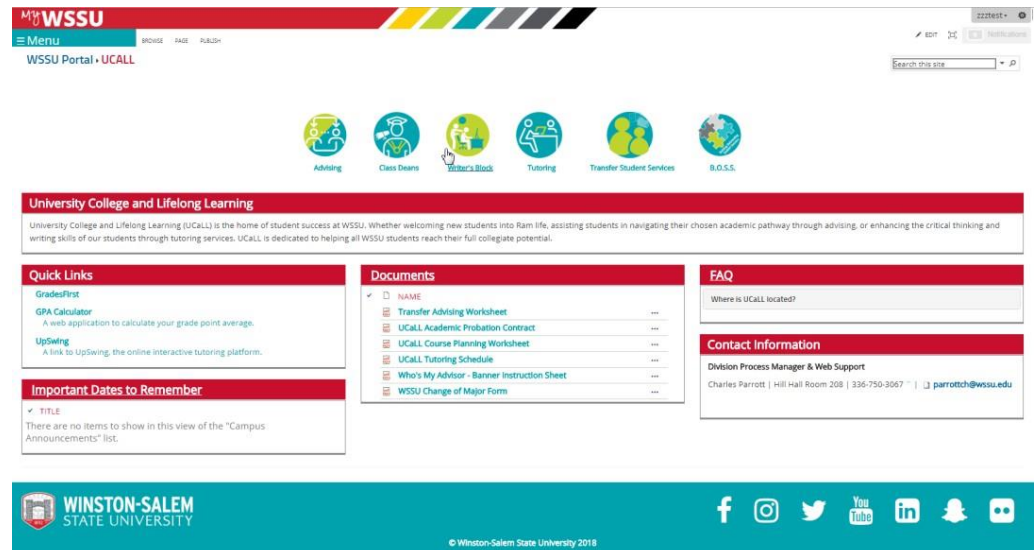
MyWSSU

zzztest ▾

≡ Menu BROWSE PAGE PUBLISH

EDIT Notifications

WSSU Portal › UCALL

Search this site

Advising Class Deans Writer's Block Tutoring Transfer Student Services B.O.S.S.

University College and Lifelong Learning

University College and Lifelong Learning (UCaLL) is the home of student success at WSSU. Whether welcoming new students into Ram life, assisting students in navigating their chosen academic pathway through advising, or enhancing the critical thinking and writing skills of our students through tutoring services. UCaLL is dedicated to helping all WSSU students reach their full collegiate potential.

Quick Links

GradesFirst

GPA Calculator
A web application to calculate your grade point average.

UpSwing
A link to UpSwing, the online interactive tutoring platform.

Important Dates to Remember

TITLE

There are no items to show in this view of the "Campus Announcements" list.

Documents

NAME

Transfer Advising Worksheet ...

UCaLL Academic Probation Contract ...

UCaLL Course Planning Worksheet ...

UCaLL Tutoring Schedule ...

Who's My Advisor - Banner Instruction Sheet ...

WSSU Change of Major Form ...

FAQ

Where is UCaLL located?

Contact Information

Division Process Manager & Web Support

Charles Parrott | Hill Hall Room 208 | 336-750-3067 | parrottch@wssu.edu

WINSTON-SALEM STATE UNIVERSITY

You Tube

© Winston-Salem State University 2018